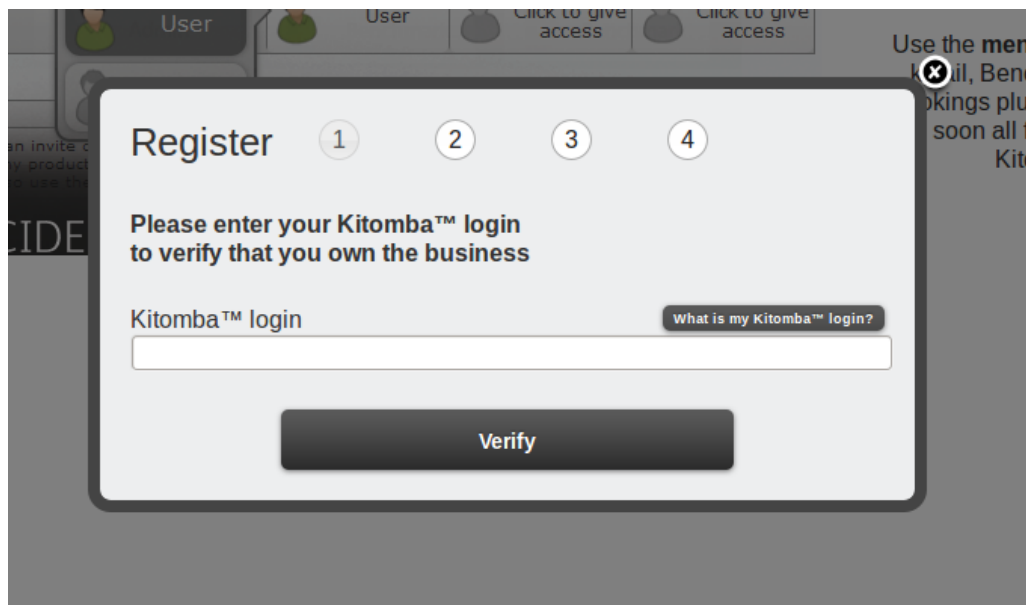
User

User

Click to give access

Click to give access

Use the men
k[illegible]il, Benc
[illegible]okings plu
soon all f
Kit

an invite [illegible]
y product
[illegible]o use th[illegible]

CIDE

Register 1 2 3 4

Please enter your Kitomba™ login to verify that you own the business

Kitomba™ login

What is my Kitomba™ login?

Verify